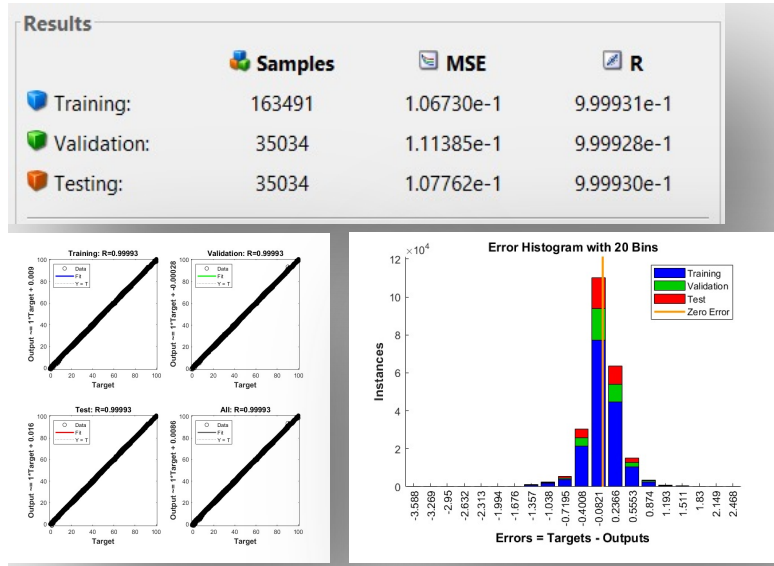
Results

| | Samples | MSE | R |
|---|---|---|---|
| Training: | 163491 | 1.06730e-1 | 9.99931e-1 |
| Validation: | 35034 | 1.11385e-1 | 9.99928e-1 |
| Testing: | 35034 | 1.07762e-1 | 9.99930e-1 |

Training: R=0.99993
Output ~= 1*Target + 0.009
Data
Fit
Y = T
0 20 40 60 80 100
Target

Validation: R=0.99993
Output ~= 1*Target + -0.00028
Data
Fit
Y = T
0 20 40 60 80 100
Target

Test: R=0.99993
Output ~= 1*Target + 0.016
Data
Fit
Y = T
0 20 40 60 80 100
Target

All: R=0.99993
Output ~= 1*Target + 0.0088
Data
Fit
Y = T
0 20 40 60 80 100
Target

Error Histogram with 20 Bins
$\times 10^4$
12 10 8 6 4 2 0
Instances
Training
Validation
Test
Zero Error
-3.588 -3.269 -2.95 -2.632 -2.313 -1.994 -1.676 -1.357 -1.038 -0.7195 -0.4008 -0.0821 0.2366 0.5553 0.874 1.193 1.511 1.83 2.149 2.468
Errors = Targets - Outputs